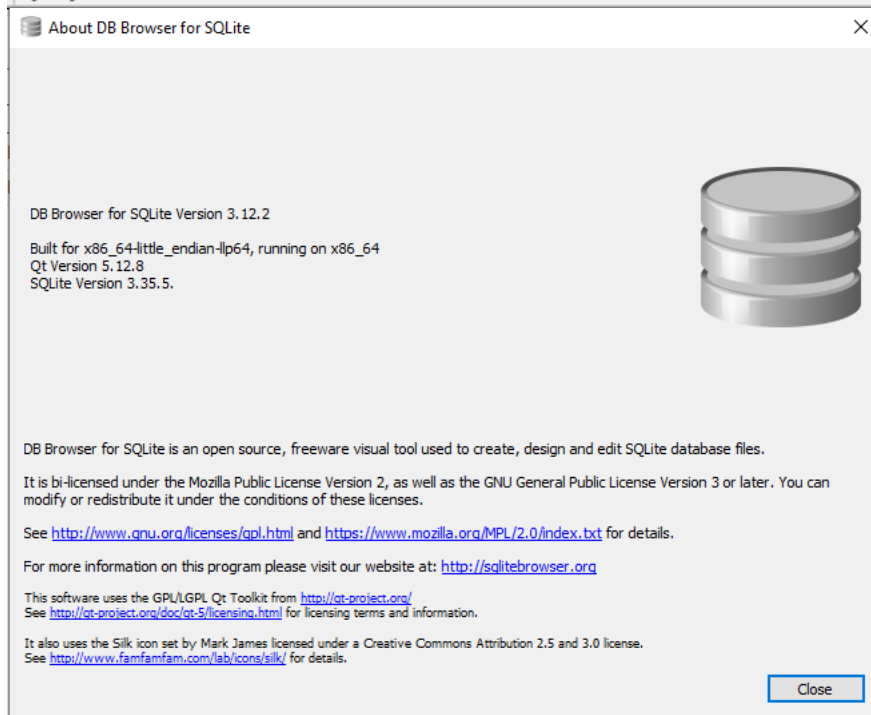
About DB Browser for SQLite

X

DB Browser for SQLite Version 3.12.2

Built for x86_64-little_endian-llp64, running on x86_64
Qt Version 5.12.8
SQLite Version 3.35.5.

DB Browser for SQLite is an open source, freeware visual tool used to create, design and edit SQLite database files.

It is bi-licensed under the Mozilla Public License Version 2, as well as the GNU General Public License Version 3 or later. You can modify or redistribute it under the conditions of these licenses.

See http://www.gnu.org/licenses/gpl.html and https://www.mozilla.org/MPL/2.0/index.txt for details.

For more information on this program please visit our website at: http://sqlitebrowser.org

This software uses the GPL/LGPL Qt Toolkit from http://qt-project.org/
See http://qt-project.org/doc/qt-5/licensing.html for licensing terms and information.

It also uses the Silk icon set by Mark James licensed under a Creative Commons Attribution 2.5 and 3.0 license.
See http://www.famfamfam.com/lab/icons/silk/ for details.

Close